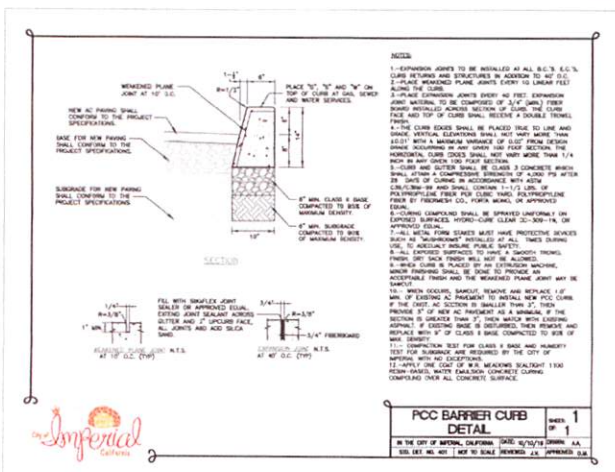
WEAKENED PLANE JOINT AT 10' O.C.

PLACE "S", "S" AND "W" ON TOP OF CURB AT GAS, SEWER AND WATER SERVICES.

NEW AC PAVING SHALL CONFORM TO THE PROJECT SPECIFICATIONS.

BASE FOR NEW PAVING SHALL CONFORM TO THE PROJECT SPECIFICATIONS.

SUBGRADE FOR NEW PAVING SHALL CONFORM TO THE PROJECT SPECIFICATIONS.

6" MIN. CLASS II BASE COMPACTED TO 95% OF MAXIMUM DENSITY.

6" MIN. SUBGRADE COMPACTED TO 95% OF MAXIMUM DENSITY.

SECTION

FILL WITH SIKAFLEX JOINT SEALER OR APPROVED EQUAL. EXTEND JOINT SEALANT ACROSS GUTTER AND 3" UPCURB FACE, ALL JOINTS AND ADD SILICA SAND.

WEAKENED PLANE JOINT AT 10' O.C. (TYP) N.T.S.

3/4" FIBERBOARD

EXPANSION JOINT AT 40' O.C. (TYP) N.T.S.

NOTES:

1.- EXPANSION JOINTS TO BE INSTALLED AT ALL B.C.'S, E.C.'S, CURB RETURNS AND STRUCTURES IN ADDITION TO 40' O.C.
2.- PLACE WEAKENED PLANE JOINTS EVERY 10 LINEAR FEET ALONG THE CURB.
3.- PLACE EXPANSION JOINTS EVERY 40 FEET. EXPANSION JOINT MATERIAL TO BE COMPOSED OF 3/4" (MIN.) FIBER BOARD INSTALLED ACROSS SECTION OF CURB. THE CURB FACE AND TOP OF CURB SHALL RECEIVE A DOUBLE TROWEL FINISH.
4.- THE CURB EDGES SHALL BE PLACED TRUE TO LINE AND GRADE. VERTICAL ELEVATIONS SHALL NOT VARY MORE THAN ±0.01' WITH A MAXIMUM VARIANCE OF 0.02' FROM DESIGN GRADE OCCURRING IN ANY GIVEN 100 FOOT SECTION. THE HORIZONTAL CURB EDGES SHALL NOT VARY MORE THAN 1/4 INCH IN ANY GIVEN 100 FOOT SECTION.
5.- CURB AND GUTTER SHALL BE CLASS 3 CONCRETE WHICH SHALL ATTAIN A COMPRESSIVE STRENGTH OF 4,000 PSI AFTER 28 DAYS OF CURING IN ACCORDANCE WITH ASTM C39/C39M-09 AND SHALL CONTAIN 1-1/2 LBS. OF POLYPROPYLENE FIBER PER CUBIC YARD. POLYPROPYLENE FIBER BY FIBERMESH CO., FORTA MONO, OR APPROVED EQUAL.
6.- CURING COMPOUND SHALL BE SPRAYED UNIFORMLY ON EXPOSED SURFACES. HYDRO-CURE CLEAR 2C-309-1A, OR APPROVED EQUAL.
7.- ALL METAL FORM STAKES MUST HAVE PROTECTIVE DEVICES SUCH AS "MUSHROOMS" INSTALLED AT ALL TIMES DURING USE, TO ADEQUATELY INSURE PUBLIC SAFETY.
8.- ALL EXPOSED SURFACES TO HAVE A SMOOTH TROWEL FINISH. DRY SACK FINISH WILL NOT BE ALLOWED.
9.- WHEN CURB IS PLACED BY AN EXTRUSION MACHINE, MINOR FINISHING SHALL BE DONE TO PROVIDE AN ACCEPTABLE FINISH AND THE WEAKENED PLANE JOINT MAY BE SAWCUT.
10.- WHEN OCCURS, SAWCUT, REMOVE AND REPLACE 1.0' MIN. OF EXISTING AC PAVEMENT TO INSTALL NEW PCC CURB. IF THE EXIST. AC SECTION IS SMALLER THAN 3", THEN PROVIDE 3" OF NEW AC PAVEMENT AS A MINIMUM. IF THE SECTION IS GREATER THAN 3", THEN MATCH WITH EXISTING ASPHALT. IF EXISTING BASE IS DISTURBED, THEN REMOVE AND REPLACE WITH 6" OF CLASS II BASE COMPACTED TO 95% OF MAX. DENSITY.
11.- COMPACTION TEST FOR CLASS II BASE AND HUMIDITY TEST FOR SUBGRADE ARE REQUIRED BY THE CITY OF IMPERIAL WITH NO EXCEPTIONS.
12.- APPLY ONE COAT OF W.R. MEADOWS SEALTIGHT 1100 RESIN-BASED, WATER EMULSION CONCRETE CURING COMPOUND OVER ALL CONCRETE SURFACE.

PCC BARRIER CURB DETAIL

SHEET: 1 OF 1

IN THE CITY OF IMPERIAL, CALIFORNIA | DATE: 10/10/19 | DRAWN: A.A.
STD. DET. NO. 401 | NOT TO SCALE | REVIEWED: J.K. | APPROVED: D.M.

City of Imperial California